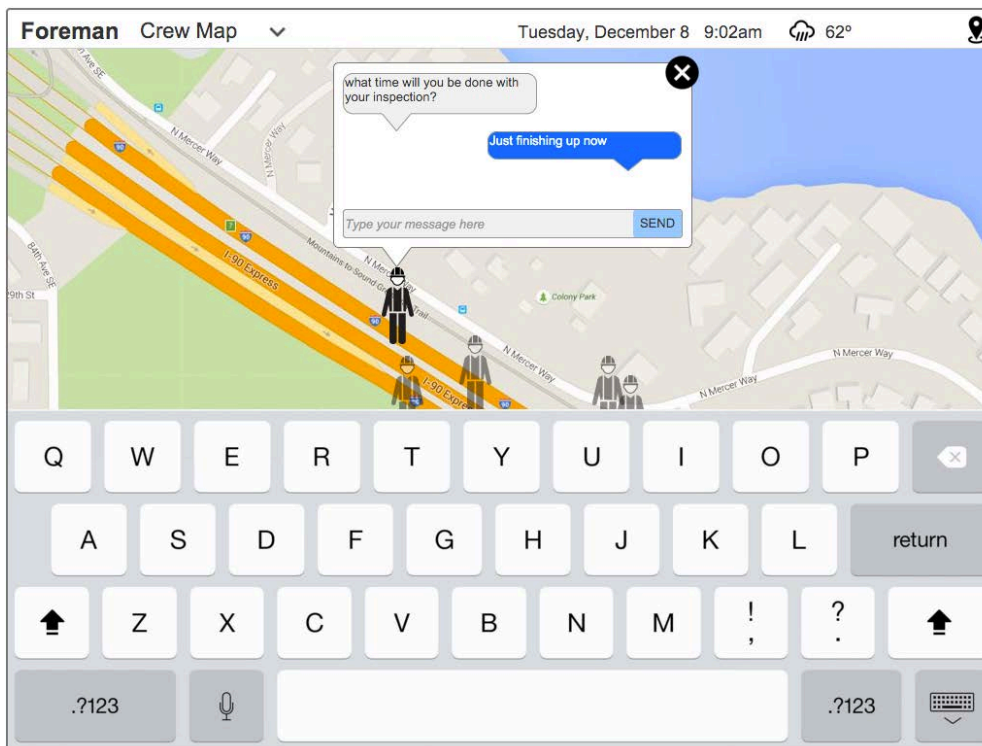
Foreman Crew Map

Tuesday, December 8 9:02am 62°

what time will you be done with your inspection?

Just finishing up now

Type your message here

SEND

N Mercer Way

N Mercer Way

Mountains to Sound Greenway Trail

I-90 Express

84th Ave SE

9th St

Colony Park

N Mercer Way

N Mercer Way

N Mercer Way

I-90 Express

Q W E R T Y U I O P

A S D F G H J K L return

Z X C V B N M ! , ? .

.?123 .?123